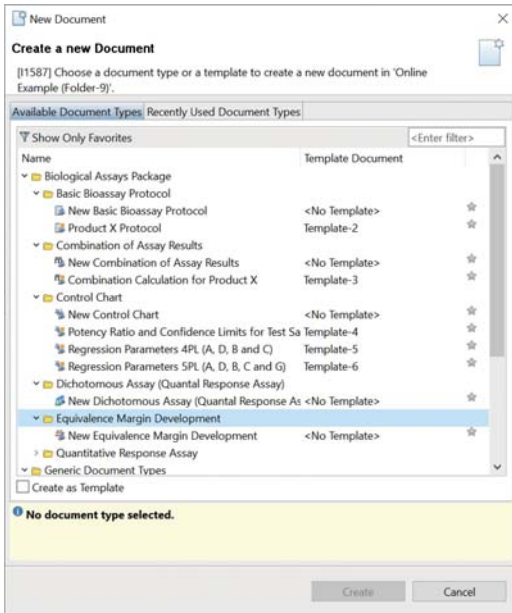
New Document

Create a new Document

[I1587] Choose a document type or a template to create a new document in 'Online Example (Folder-9)'.

Available Document Types | Recently Used Document Types

Show Only Favorites | <Enter filter>

| Name | Template Document |
|---|---|
| Biological Assays Package | |
| Basic Bioassay Protocol | |
| New Basic Bioassay Protocol | <No Template> |
| Product X Protocol | Template-2 |
| Combination of Assay Results | |
| New Combination of Assay Results | <No Template> |
| Combination Calculation for Product X | Template-3 |
| Control Chart | |
| New Control Chart | <No Template> |
| Potency Ratio and Confidence Limits for Test Sa | Template-4 |
| Regression Parameters 4PL (A, D, B and C) | Template-5 |
| Regression Parameters 5PL (A, D, B, C and G) | Template-6 |
| Dichotomous Assay (Quantal Response Assay) | |
| New Dichotomous Assay (Quantal Response As | <No Template> |
| Equivalence Margin Development | |
| New Equivalence Margin Development | <No Template> |
| Quantitative Response Assay | |
| Generic Document Types | |

Create as Template

No document type selected.

Create | Cancel